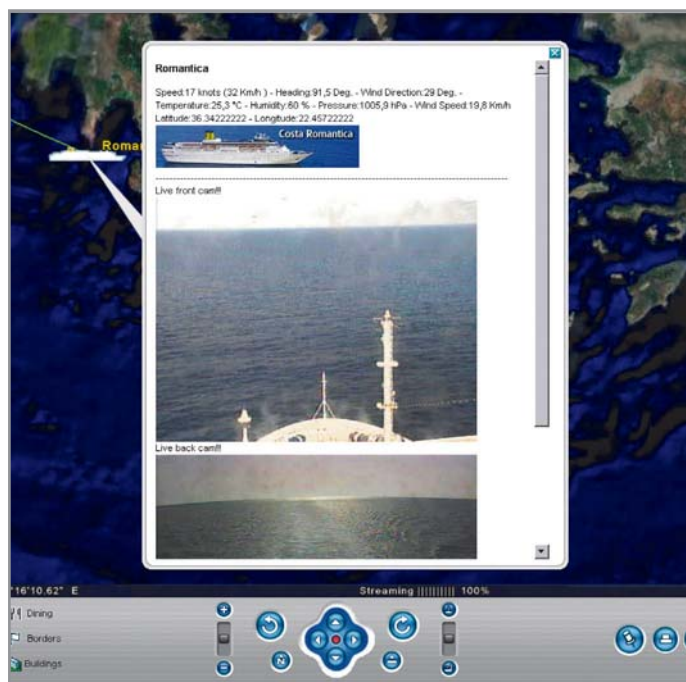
Roma

Romantica

Speed:17 knots (32 Km/h ) - Heading:91,5 Deg. - Wind Direction:29 Deg. - Temperature:25,3 °C - Humidity:60 % - Pressure:1005,9 hPa - Wind Speed:19,8 Km/h
Latitude:36.34222222 - Longitude:22.45722222

Costa Romantica

Live front cam!!!

Live back cam!!!

°16'10.62" E

Streaming |||||||||| 100%

Dining
Borders
Buildings

N